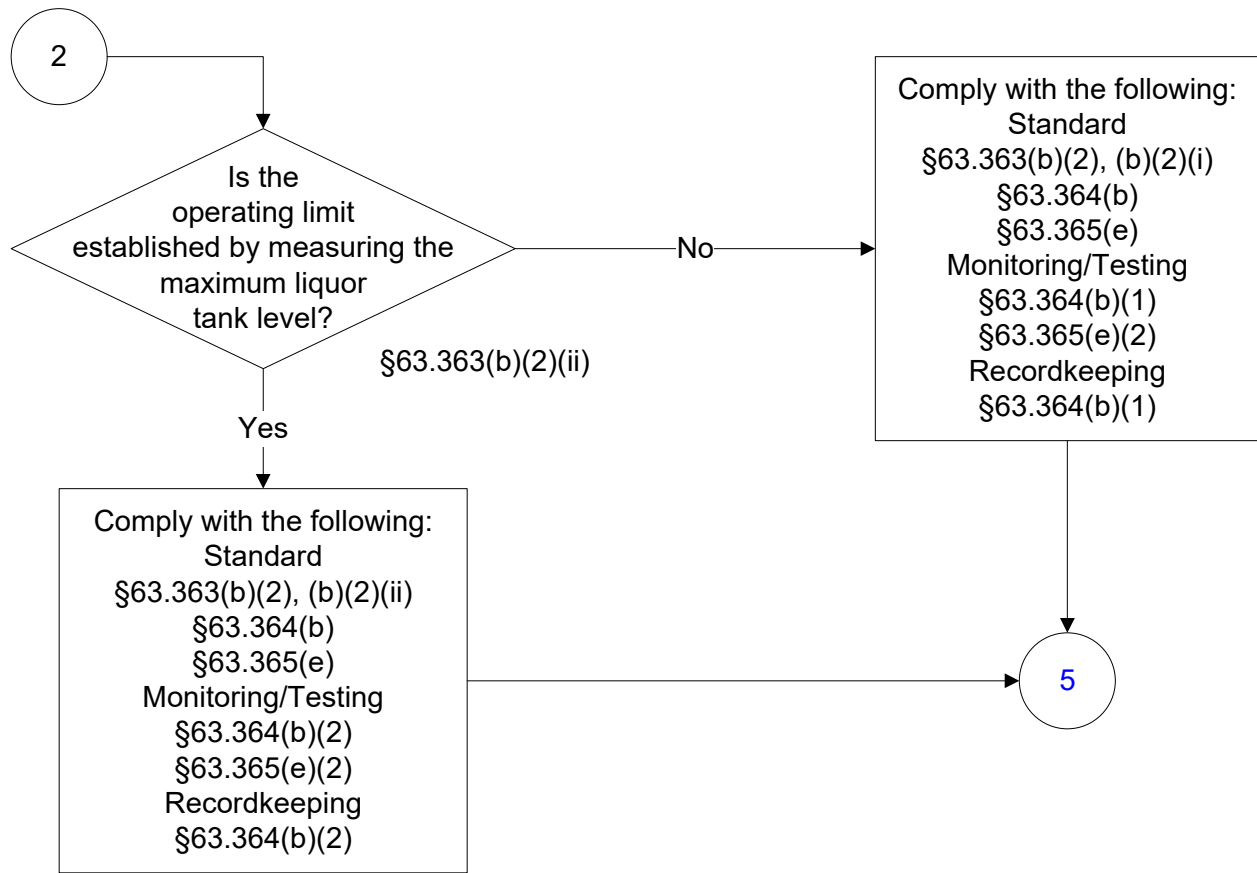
2

Is the operating limit established by measuring the maximum liquor tank level?

§63.363(b)(2)(ii)

No

Comply with the following:
Standard
§63.363(b)(2), (b)(2)(i)
§63.364(b)
§63.365(e)
Monitoring/Testing
§63.364(b)(1)
§63.365(e)(2)
Recordkeeping
§63.364(b)(1)

Yes

Comply with the following:
Standard
§63.363(b)(2), (b)(2)(ii)
§63.364(b)
§63.365(e)
Monitoring/Testing
§63.364(b)(2)
§63.365(e)(2)
Recordkeeping
§63.364(b)(2)

5